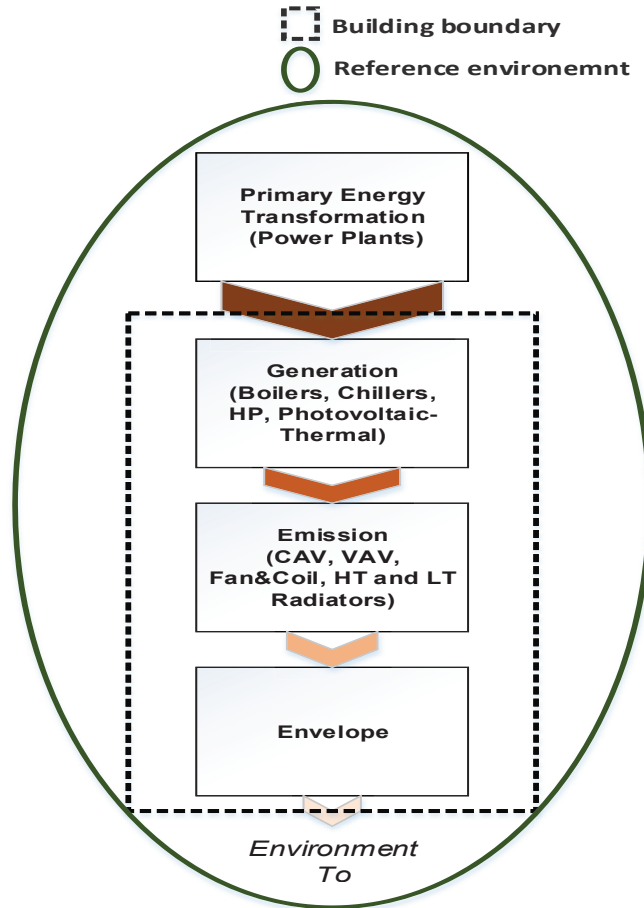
Building boundary

Reference environemnt

Primary Energy Transformation (Power Plants)

Generation (Boilers, Chillers, HP, Photovoltaic-Thermal)

Emission (CAV, VAV, Fan&Coil, HT and LT Radiators)

Envelope

Environment To